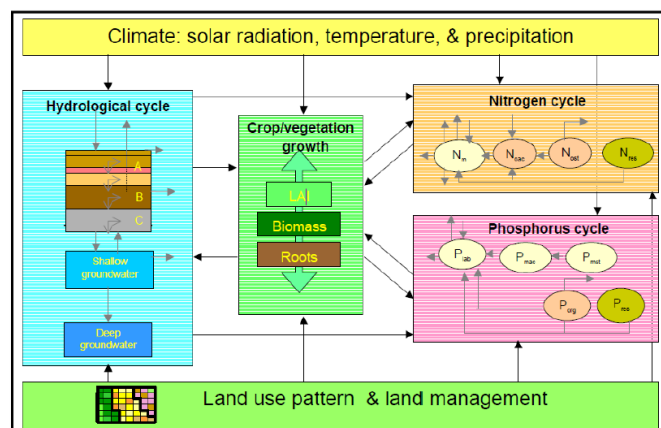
Climate: solar radiation, temperature, & precipitation

Hydrological cycle

A

B

C

Shallow groundwater

Deep groundwater

Crop/vegetation growth

LAI

Biomass

Roots

Nitrogen cycle

$N_{in}$

$N_{sac}$

$N_{ost}$

$N_{res}$

Phosphorus cycle

$P_{ab}$

$P_{mac}$

$P_{mst}$

$P_{org}$

$P_{res}$

Land use pattern & land management